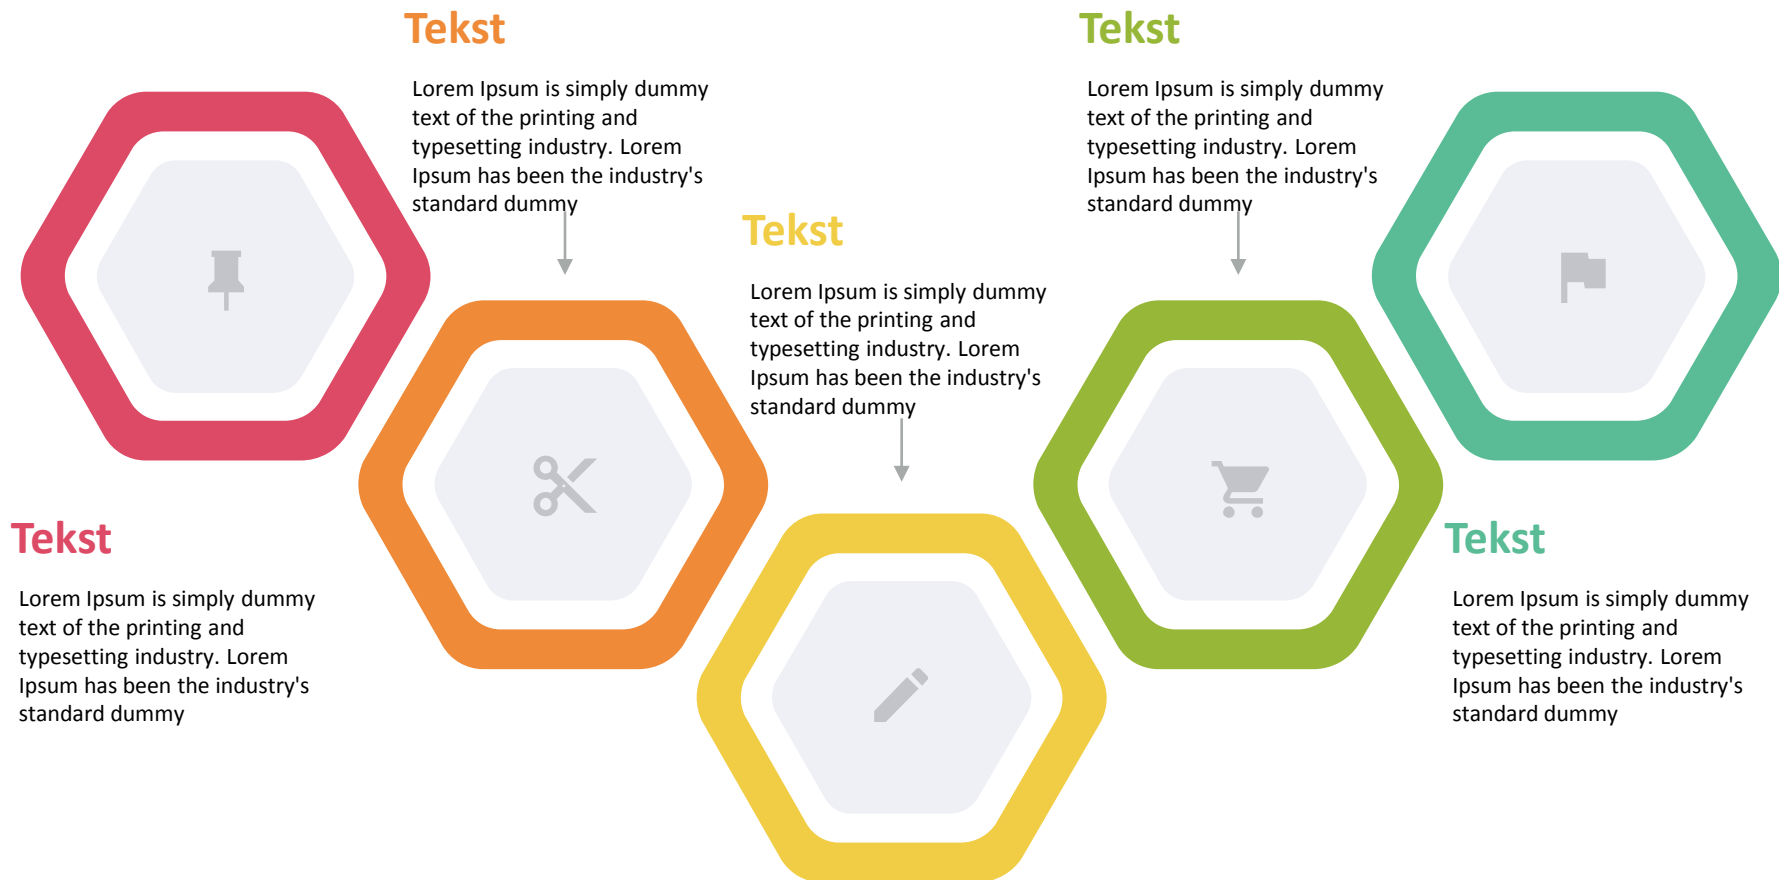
Tekst

Lorem Ipsum is simply dummy text of the printing and typesetting industry. Lorem Ipsum has been the industry's standard dummy

Tekst

Lorem Ipsum is simply dummy text of the printing and typesetting industry. Lorem Ipsum has been the industry's standard dummy

Tekst

Lorem Ipsum is simply dummy text of the printing and typesetting industry. Lorem Ipsum has been the industry's standard dummy

Tekst

Lorem Ipsum is simply dummy text of the printing and typesetting industry. Lorem Ipsum has been the industry's standard dummy

Tekst

Lorem Ipsum is simply dummy text of the printing and typesetting industry. Lorem Ipsum has been the industry's standard dummy